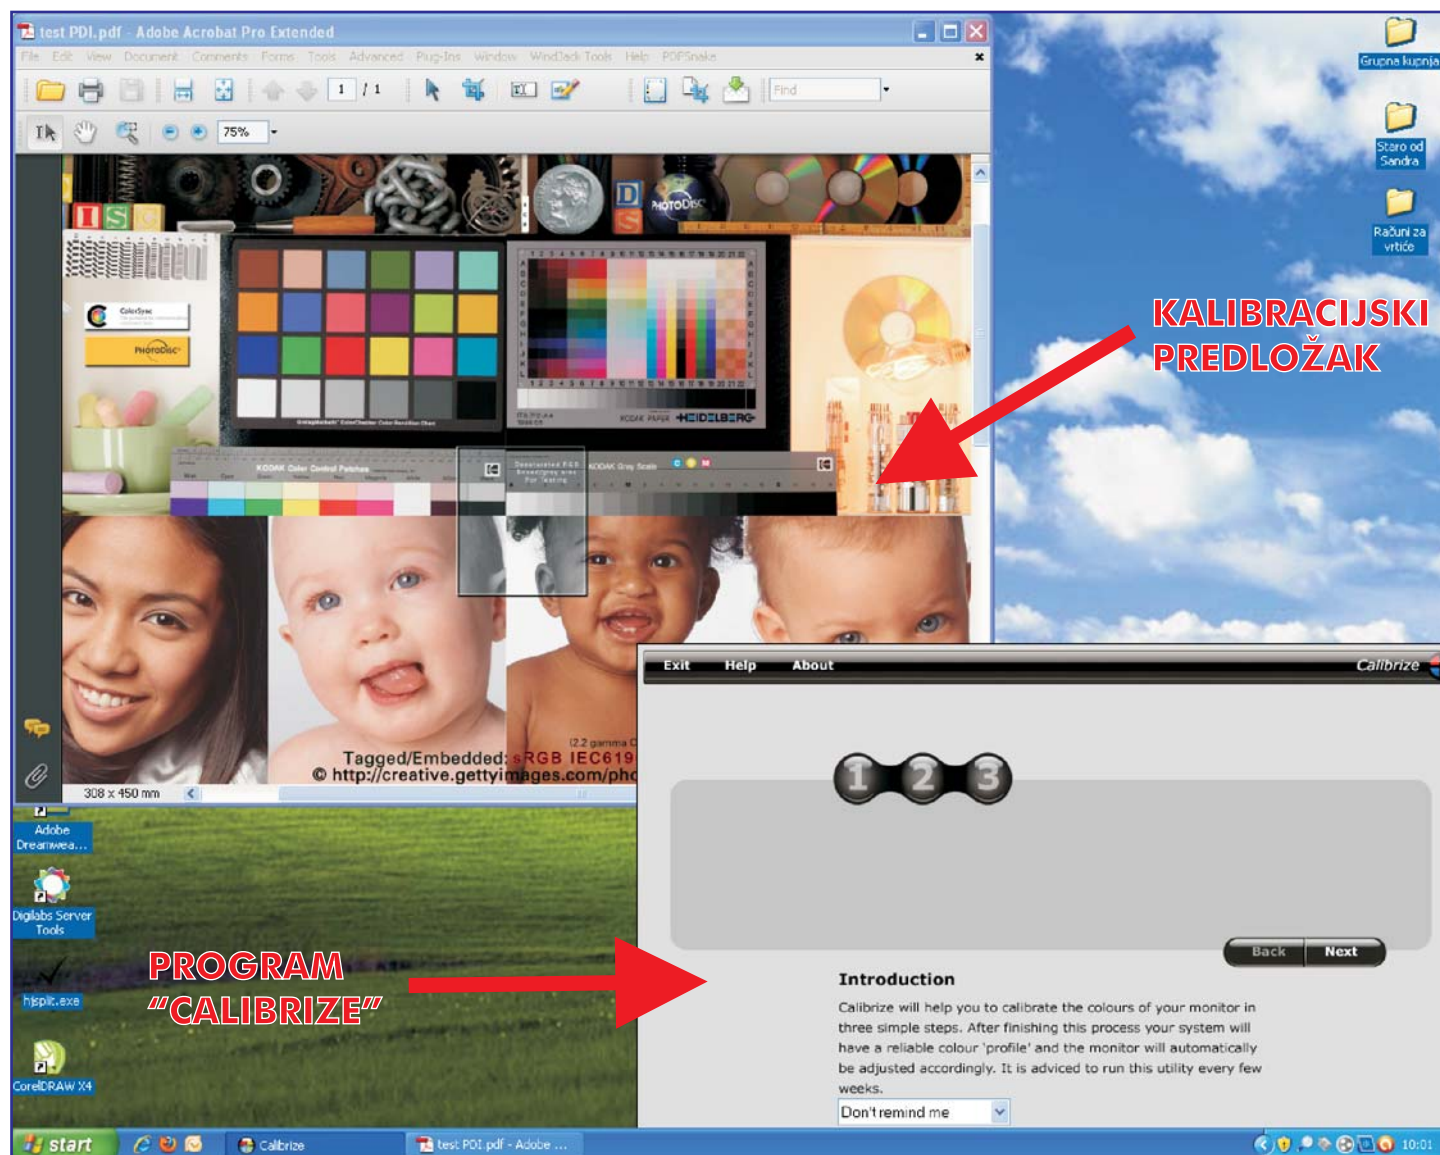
test PDI.pdf - Adobe Acrobat Pro Extended

File Edit View Document Comments Forms Tools Advanced Plug-Ins Window WindJack Tools Help PDFSnake

1 / 1

Find

75%

Grupna kupnja

Staro od Sandra

Računi za vrtiće

KALIBRACIJSKI PREDLOŽAK

PHOTODISC

KODAK Color Control Patches

KODAK Gray Scale

HEIDELBERG

Tagged/Embedded: sRGB IEC619

© http://creative.gettyimages.com/pho

(2.2 gamma C

308 x 450 mm

Adobe Dreamwea...

Digilabs Server Tools

hjsplit.exe

CorelDRAW X4

PROGRAM "CALIBRIZE"

Exit Help About

Calibrize

1 2 3

Back Next

Introduction

Calibrize will help you to calibrate the colours of your monitor in three simple steps. After finishing this process your system will have a reliable colour 'profile' and the monitor will automatically be adjusted accordingly. It is adviced to run this utility every few weeks.

Don't remind me

start

Calibrize

test PDI.pdf - Adobe ...

10:01